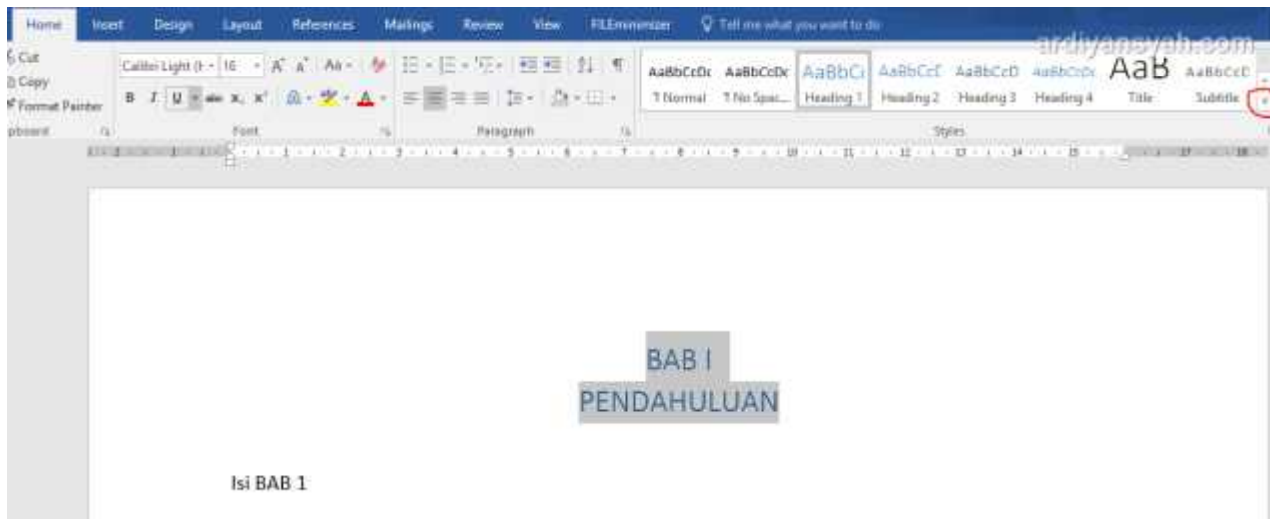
Home Insert Design Layout References Mailings Review View FILEminimizer Tell me what you want to do

ardiyansyah.com

Cut
Copy
Format Painter
Clipboard

Calibri Light (H - 16 A A Aa
B I U abc $x_2$ $x^2$ A A
Font

Paragraph

AaBbCcDc ¶ Normal
AaBbCcDc ¶ No Spac...
AaBbCc Heading 1
AaBbCcC Heading 2
AaBbCcD Heading 3
AaBbCcDc Heading 4
AaB Title
AaBbCcD Subtitle
Styles

BAB I
PENDAHULUAN

Isi BAB 1